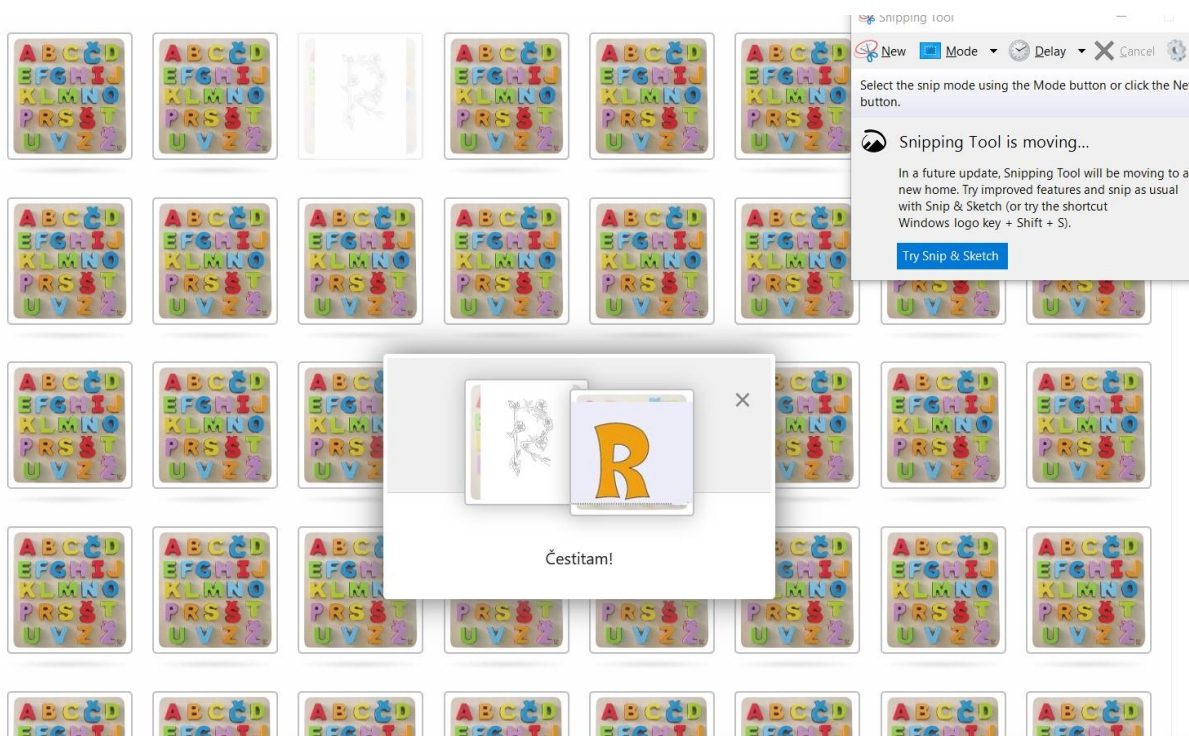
Snipping Tool

New Mode Delay Cancel

Select the snip mode using the Mode button or click the New button.

Snipping Tool is moving...

In a future update, Snipping Tool will be moving to a new home. Try improved features and snip as usual with Snip & Sketch (or try the shortcut Windows logo key + Shift + S).

Try Snip & Sketch

R

Čestitam!